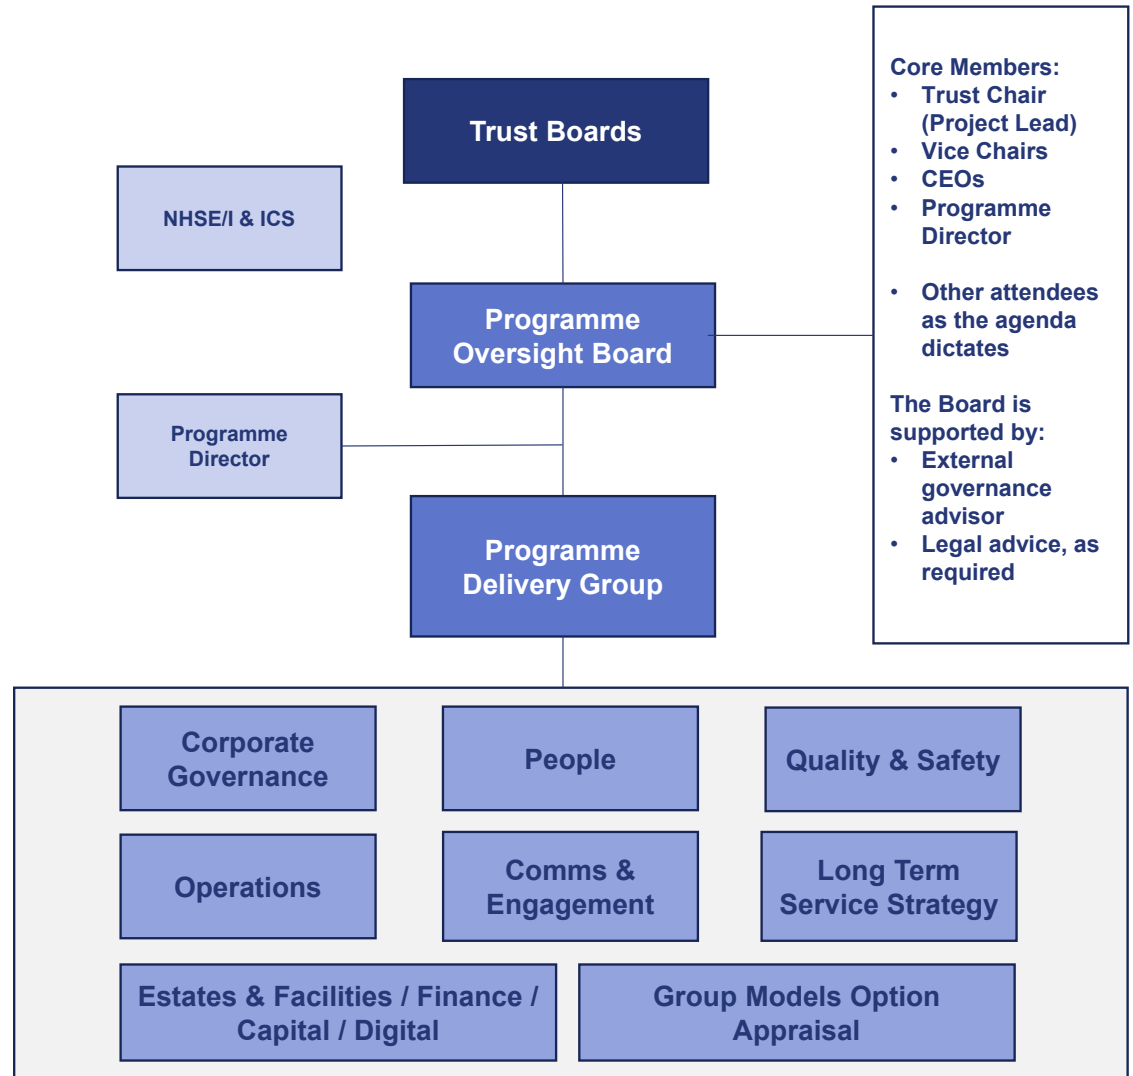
Trust Boards

NHSE/I & ICS

Programme Oversight Board

Programme Director

Programme Delivery Group

Core Members:
- Trust Chair (Project Lead)
- Vice Chairs
- CEOs
- Programme Director

- Other attendees as the agenda dictates

The Board is supported by:
- External governance advisor
- Legal advice, as required

Corporate Governance

People

Quality & Safety

Operations

Comms & Engagement

Long Term Service Strategy

Estates & Facilities / Finance / Capital / Digital

Group Models Option Appraisal